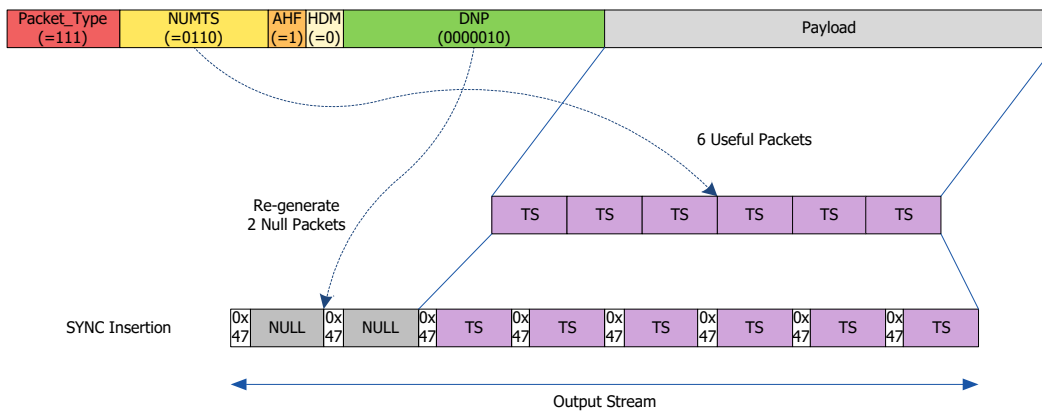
Packet_Type (=111)

NUMTS (=0110)

AHF (=1)

HDM (=0)

DNP (0000010)

Payload

6 Useful Packets

Re-generate 2 Null Packets

TS TS TS TS TS TS

SYNC Insertion

0x 47 NULL 0x 47 NULL 0x 47 TS 0x 47 TS 0x 47 TS 0x 47 TS 0x 47 TS 0x 47 TS

Output Stream